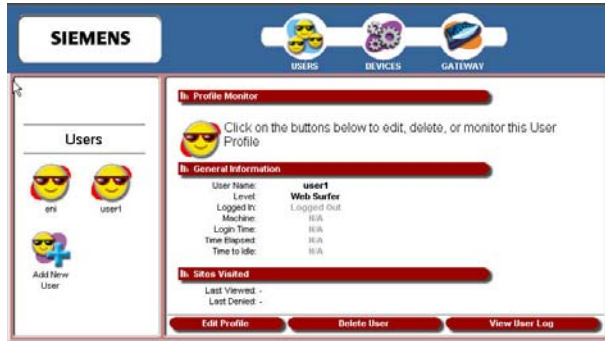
SIEMENS

USERS DEVICES GATEWAY

Users

eni user1

Add New User

Profile Monitor

Click on the buttons below to edit, delete, or monitor this User Profile

General Information

User Name: user1
Level: Web Surfer
Logged In: Logged Out
Machine: N/A
Login Time: N/A
Time Elapsed: N/A
Time to Idle: N/A

Sites Visited

Last Viewed: -
Last Denied: -

Edit Profile Delete User View User Log